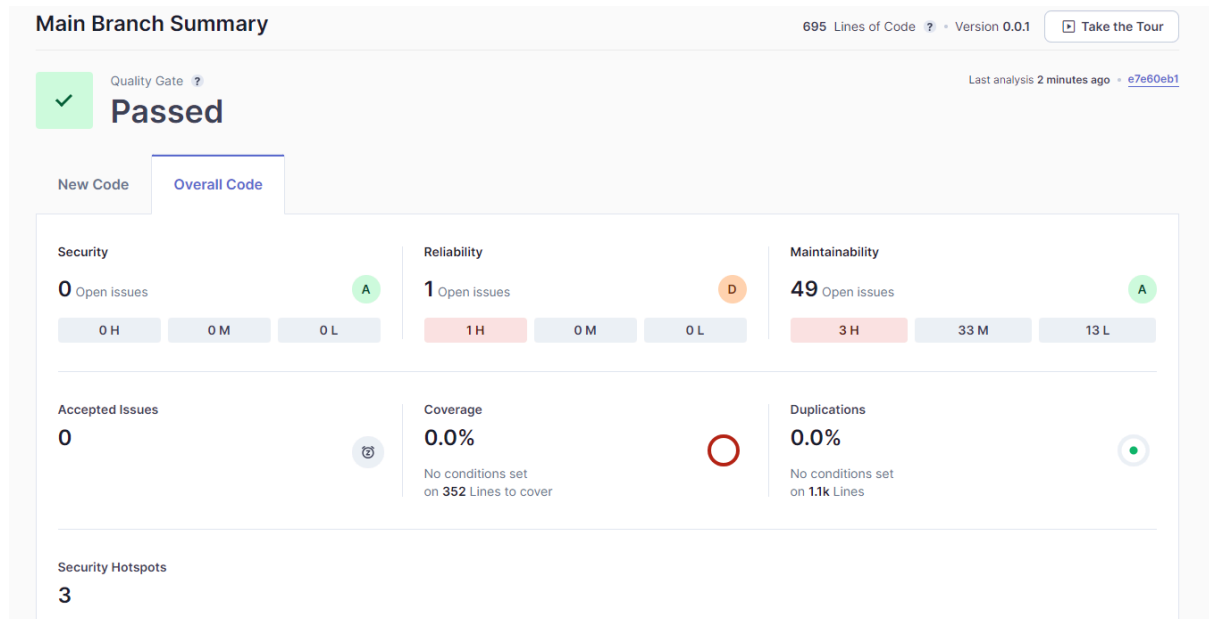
Main Branch Summary

695 Lines of Code ? • Version 0.0.1

Take the Tour

Quality Gate ?
Passed

Last analysis 2 minutes ago • e7e60eb1

New Code
Overall Code

Security
0 Open issues
A
0 H
0 M
0 L

Reliability
1 Open issues
D
1 H
0 M
0 L

Maintainability
49 Open issues
A
3 H
33 M
13 L

Accepted Issues
0

Coverage
0.0%
No conditions set on 352 Lines to cover

Duplications
0.0%
No conditions set on 1.1k Lines

Security Hotspots
3